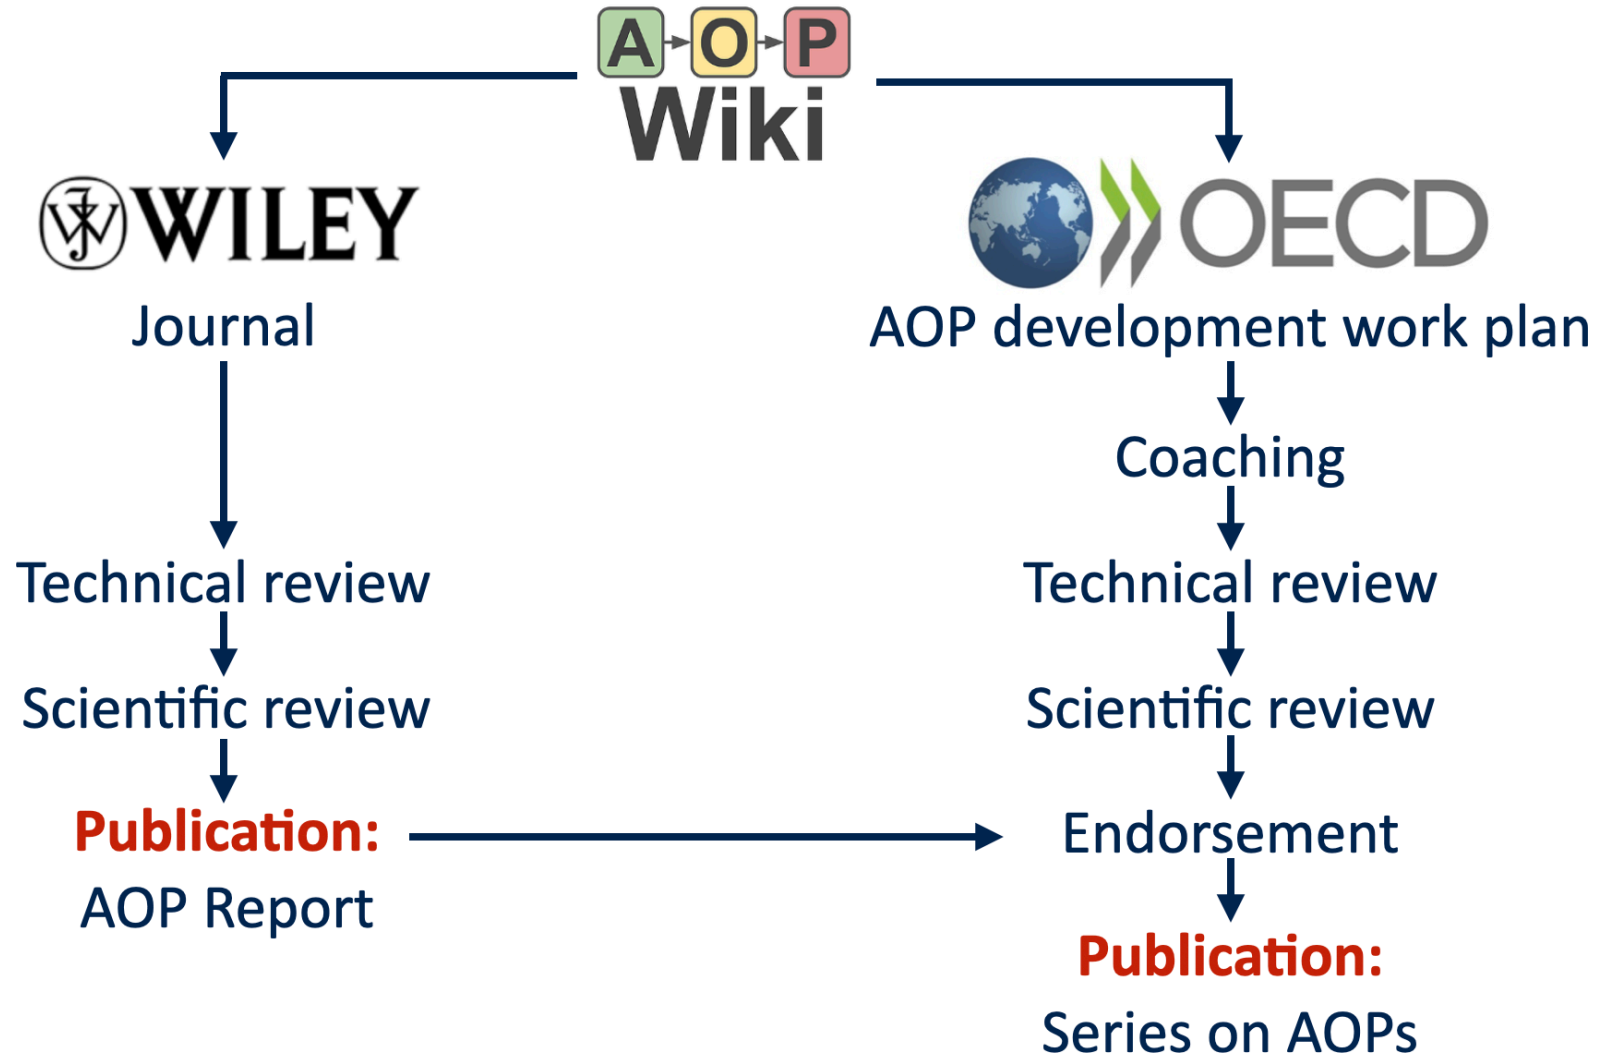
A O P
Wiki

WILEY
Journal

Technical review

Scientific review

Publication:
AOP Report

OECD
AOP development work plan

Coaching

Technical review

Scientific review

Endorsement

Publication:
Series on AOPs